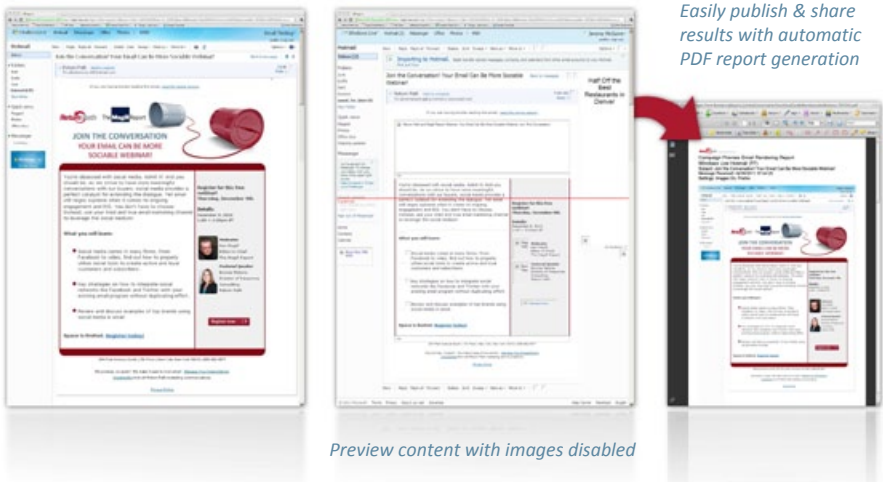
Easily publish & share results with automatic PDF report generation

Preview content with images disabled

JOIN THE CONVERSATION
YOUR EMAIL CAN BE MORE SOCIABLE WEBINAR!

What you will learn:

Register for this free webinar!

Register now

Half Off the Best Restaurants in Denver

Join the Conversation! Your Email Can Be More Sociable Webinar!

Hotmail

JOIN THE CONVERSATION